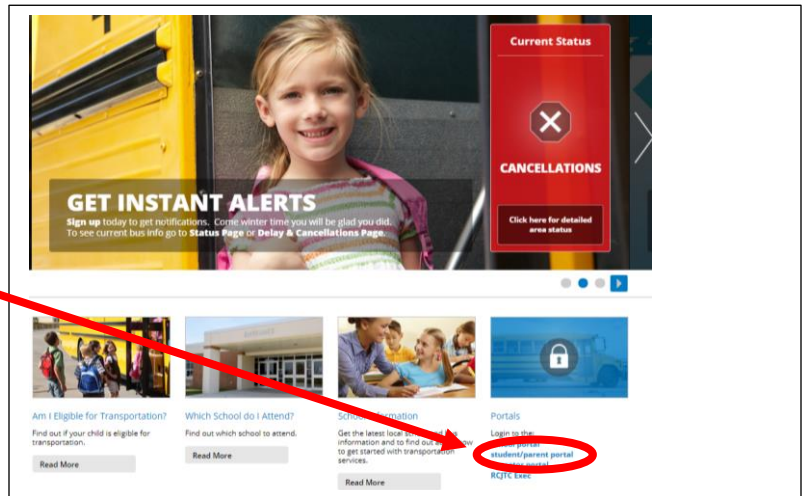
Current Status

CANCELLATIONS

Click here for detailed area status

GET INSTANT ALERTS

Sign up today to get notifications. Come winter time you will be glad you did. To see current bus info go to Status Page or Delay & Cancellations Page.

Am I Eligible for Transportation?

Find out if your child is eligible for transportation.

Read More

Which School do I Attend?

Find out which school to attend.

Read More

School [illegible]

Get the latest local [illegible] information and to find out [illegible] to get started with transportation services.

Read More

Portals

Login to the:
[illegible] portal
student/parent portal
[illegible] portal
RCJTC Exec